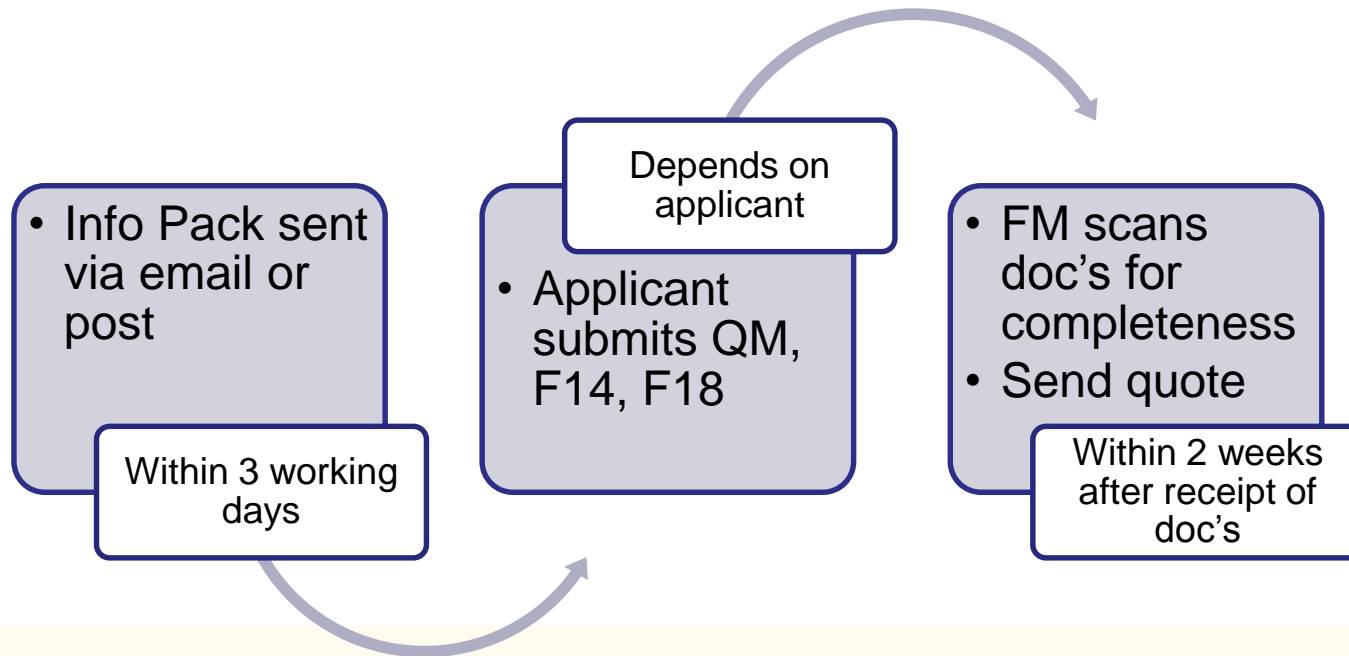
• Info Pack sent via email or post

Within 3 working days

Depends on applicant

• Applicant submits QM, F14, F18

• FM scans doc’s for completeness
• Send quote

Within 2 weeks after receipt of doc’s